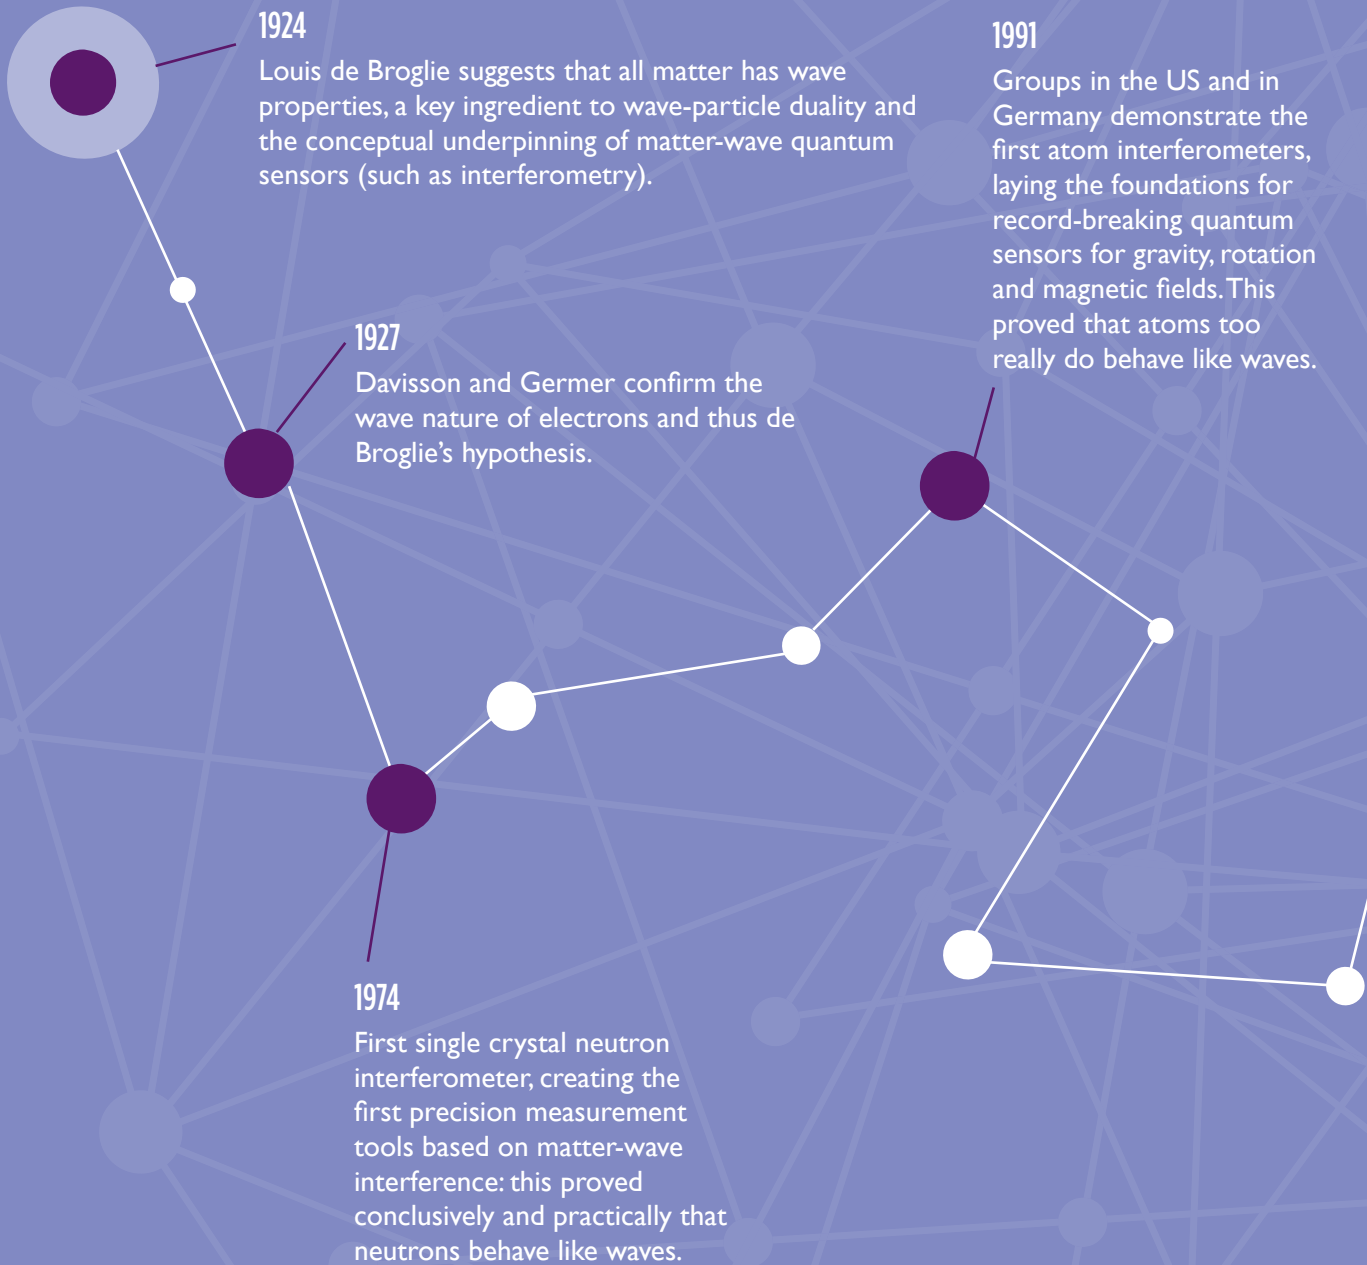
1924
Louis de Broglie suggests that all matter has wave properties, a key ingredient to wave-particle duality and the conceptual underpinning of matter-wave quantum sensors (such as interferometry).

1991
Groups in the US and in Germany demonstrate the first atom interferometers, laying the foundations for record-breaking quantum sensors for gravity, rotation and magnetic fields. This proved that atoms too really do behave like waves.

1927
Davisson and Germer confirm the wave nature of electrons and thus de Broglie's hypothesis.

1974
First single crystal neutron interferometer, creating the first precision measurement tools based on matter-wave interference: this proved conclusively and practically that neutrons behave like waves.